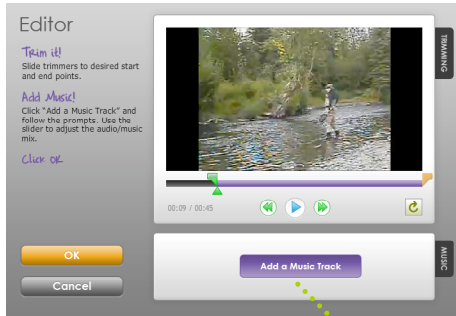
Editor

Trim it!

Slide trimmers to desired start and end points.

Add Music!

Click "Add a Music Track" and follow the prompts. Use the slider to adjust the audio/music mix.

Click OK

TRIMMING

00:09 / 00:45

OK

Cancel

Add a Music Track

MUSIC